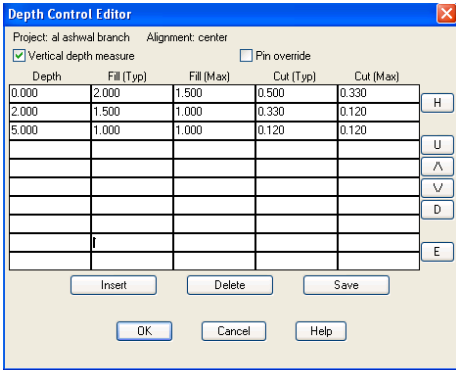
Depth Control Editor

Project: al ashwal branch Alignment: center

Vertical depth measure

Pin override

| Depth | Fill (Typ) | Fill (Max) | Cut (Typ) | Cut (Max) |
|---|---|---|---|---|
| 0.000 | 2.000 | 1.500 | 0.500 | 0.330 |
| 2.000 | 1.500 | 1.000 | 0.330 | 0.120 |
| 5.000 | 1.000 | 1.000 | 0.120 | 0.120 |
| | | | | |
| | | | | |
| | | | | |
| | | | | |
| | | | | |
| | | | | |

H

U

/\

\/

D

E

Insert Delete Save

OK Cancel Help